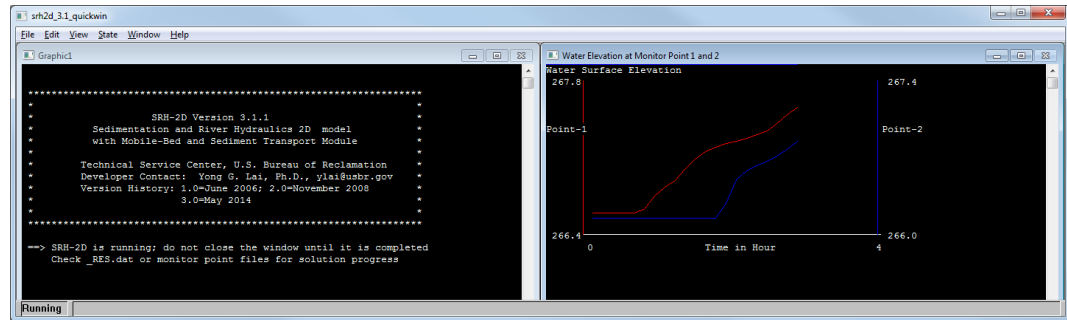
srh2d_3.1_quickwin

File Edit View State Window Help

Graphic1

**********************************************************************
*                                                                    *
*                     SRH-2D Version 3.1.1                           *
*         Sedimentation and River Hydraulics 2D model                *
*          with Mobile-Bed and Sediment Transport Module             *
*                                                                    *
*      Technical Service Center, U.S. Bureau of Reclamation          *
*      Developer Contact:  Yong G. Lai, Ph.D., ylai@usbr.gov         *
*      Version History: 1.0=June 2006; 2.0=November 2008             *
*                        3.0=May 2014                                *
*                                                                    *
**********************************************************************

==> SRH-2D is running; do not close the window until it is completed
    Check _RES.dat or monitor point files for solution progress

Water Elevation at Monitor Point 1 and 2

Water Surface Elevation

267.8

267.4

Point-1

Point-2

266.4

266.0

0

Time in Hour

4

Running